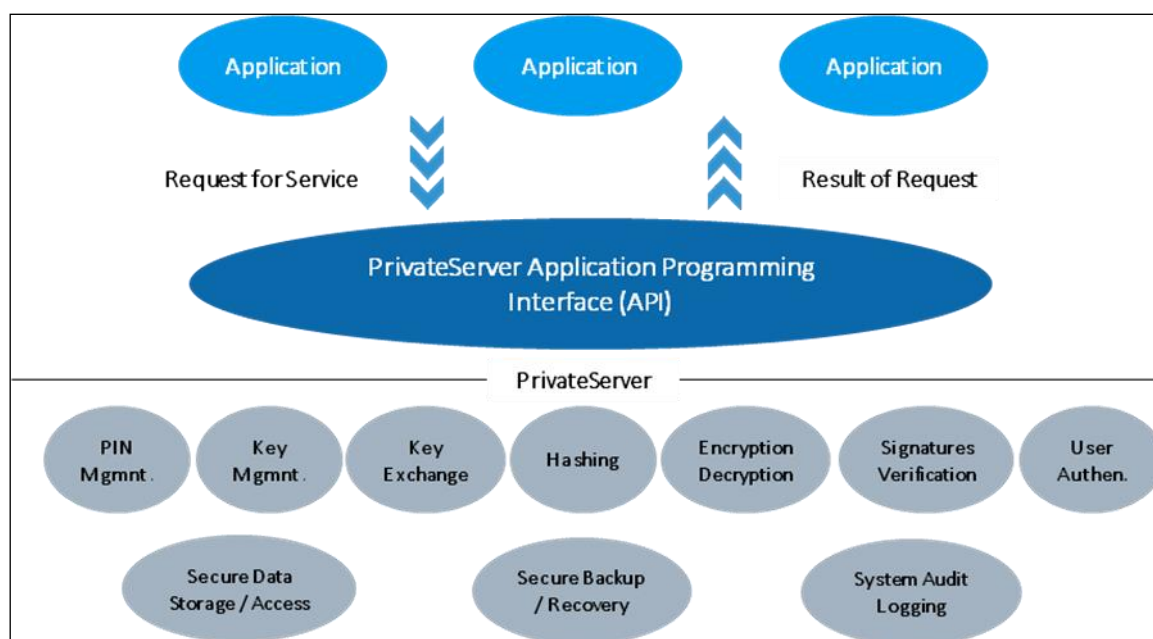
Application

Application

Application

Request for Service

Result of Request

PrivateServer Application Programming Interface (API)

PrivateServer

PIN Mgmnt.

Key Mgmnt.

Key Exchange

Hashing

Encryption Decryption

Signatures Verification

User Authen.

Secure Data Storage / Access

Secure Backup / Recovery

System Audit Logging